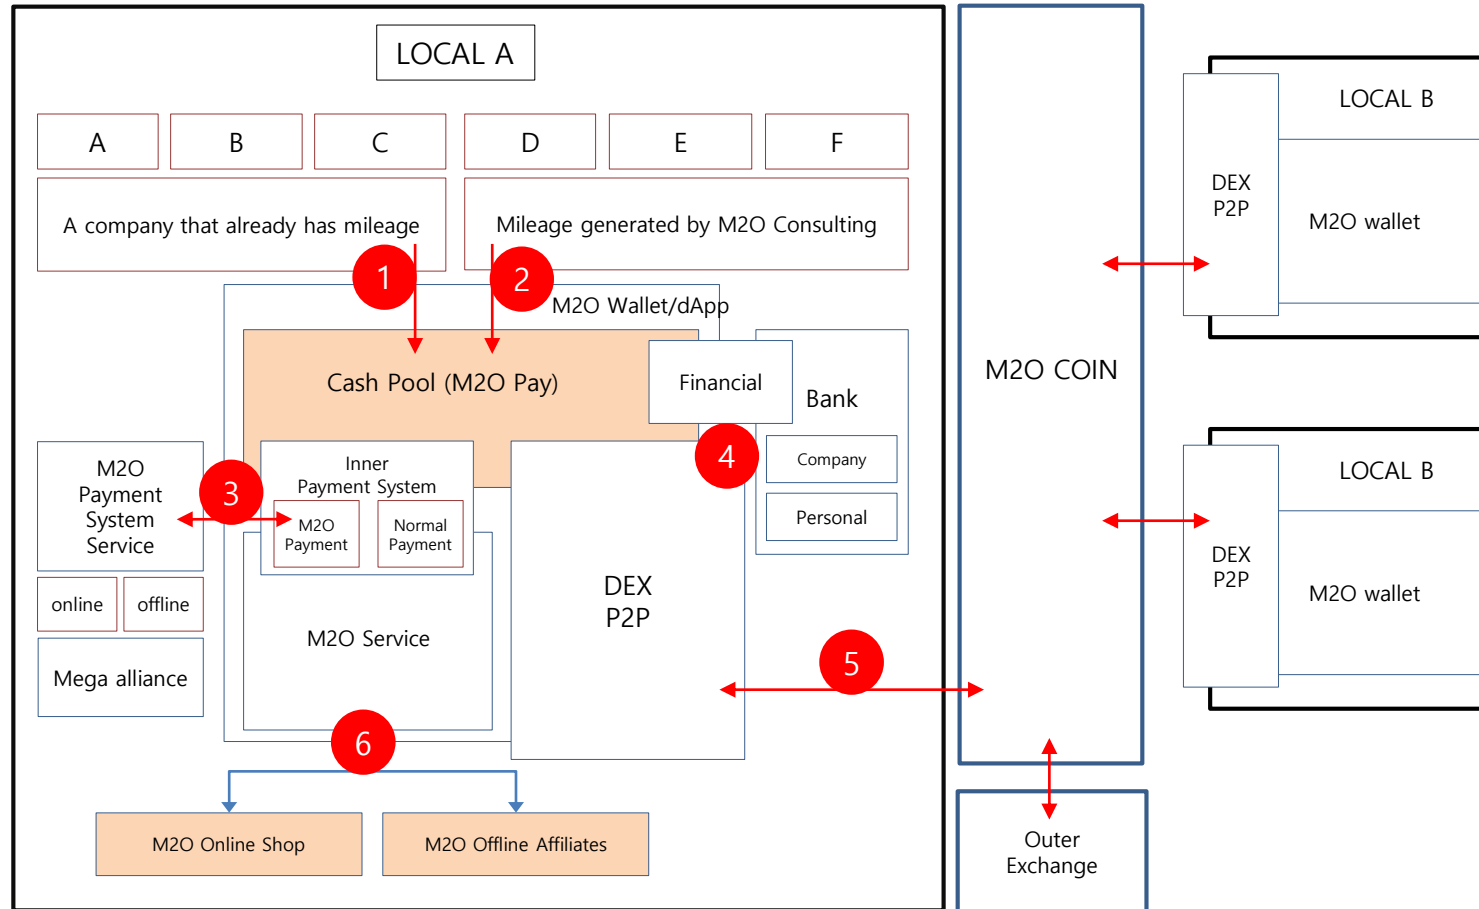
LOCAL A

A
B
C
D
E
F

A company that already has mileage
Mileage generated by M2O Consulting

1
2

M2O Wallet/dApp

Cash Pool (M2O Pay)
Financial
Bank

4

Company
Personal

M2O Payment System Service

3

Inner Payment System
M2O Payment
Normal Payment

online
offline

Mega alliance

M2O Service

DEX P2P

5

6

M2O Online Shop
M2O Offline Affiliates

M2O COIN

Outer Exchange

LOCAL B
DEX P2P
M2O wallet

LOCAL B
DEX P2P
M2O wallet